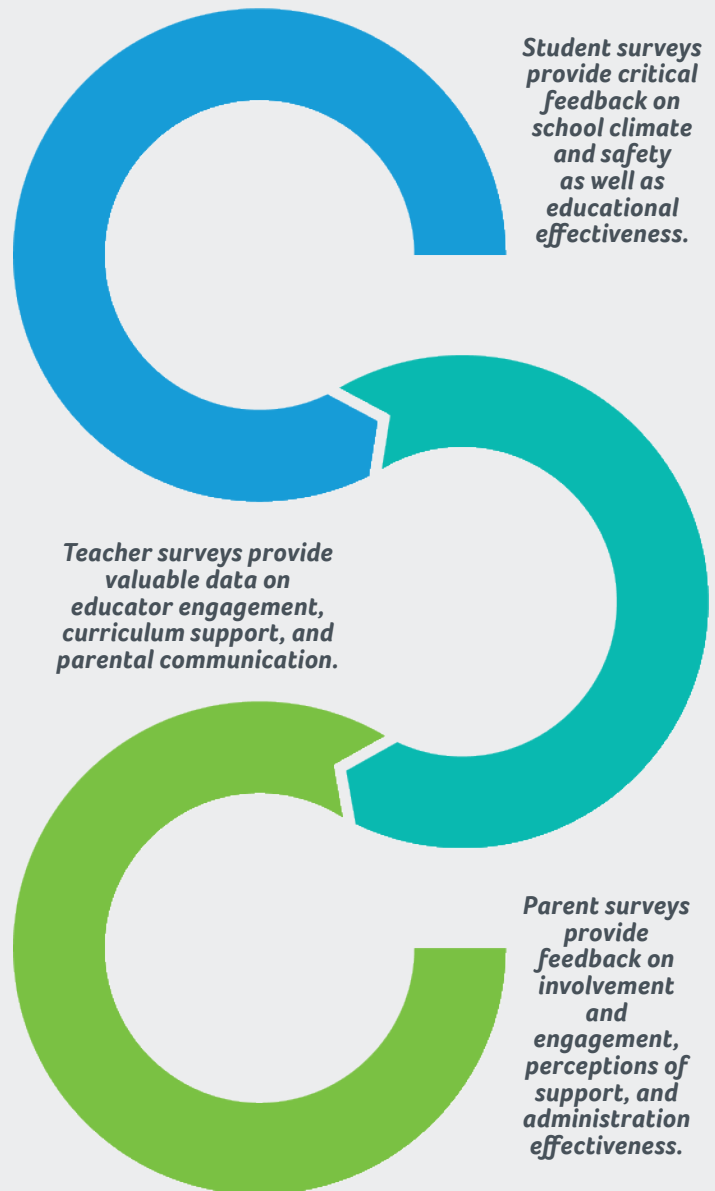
Student surveys provide critical feedback on school climate and safety as well as educational effectiveness.

Teacher surveys provide valuable data on educator engagement, curriculum support, and parental communication.

Parent surveys provide feedback on involvement and engagement, perceptions of support, and administration effectiveness.